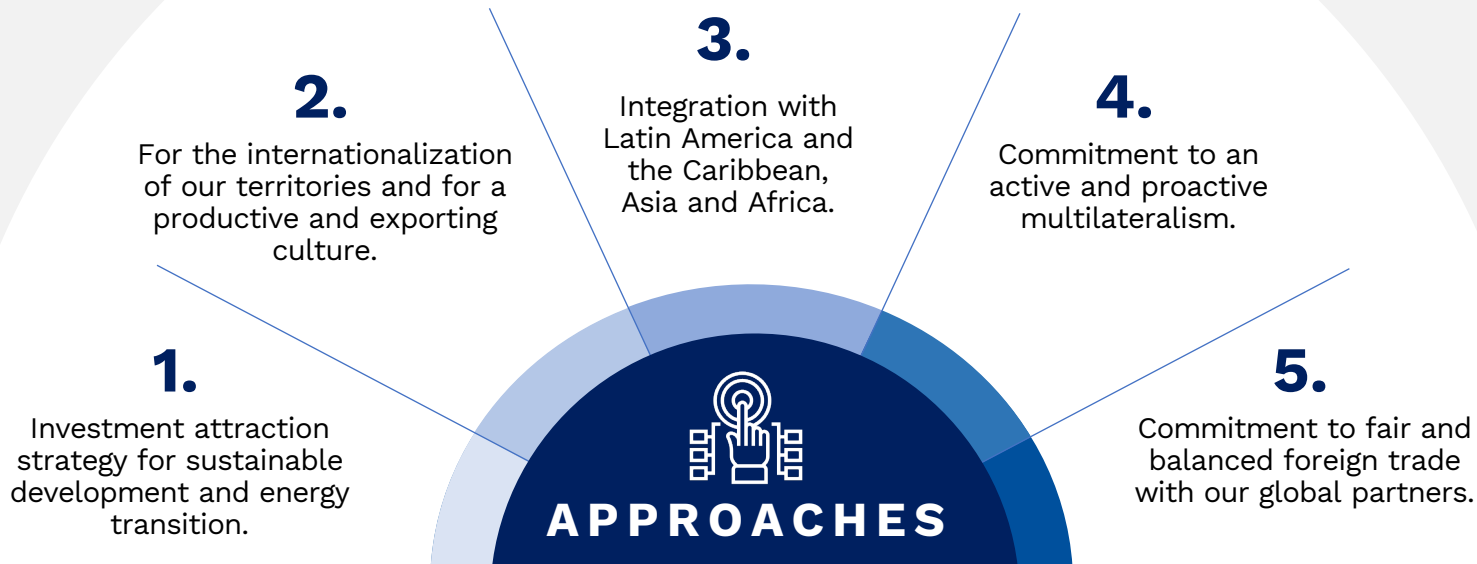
1.
Investment attraction strategy for sustainable development and energy transition.

2.
For the internationalization of our territories and for a productive and exporting culture.

3.
Integration with Latin America and the Caribbean, Asia and Africa.

4.
Commitment to an active and proactive multilateralism.

5.
Commitment to fair and balanced foreign trade with our global partners.

APPROACHES